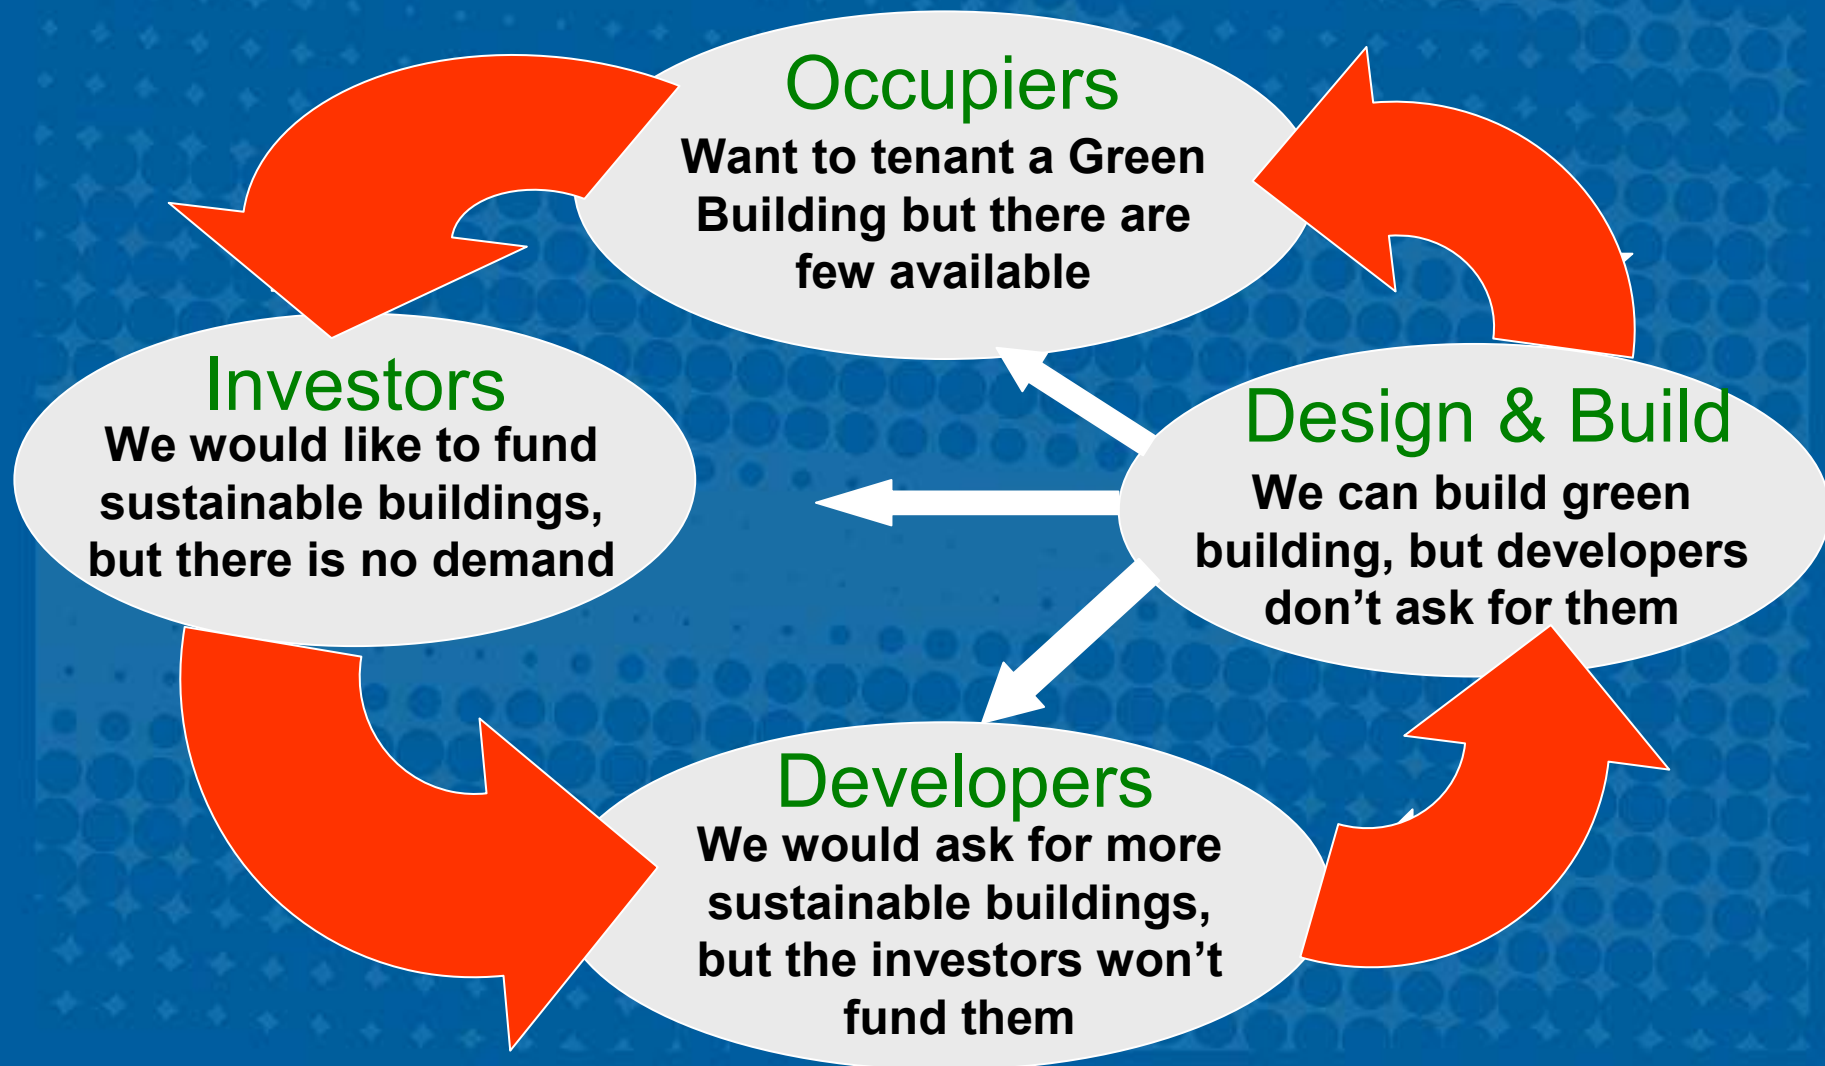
Occupiers
Want to tenant a Green Building but there are few available

Investors
We would like to fund sustainable buildings, but there is no demand

Design & Build
We can build green building, but developers don’t ask for them

Developers
We would ask for more sustainable buildings, but the investors won’t fund them